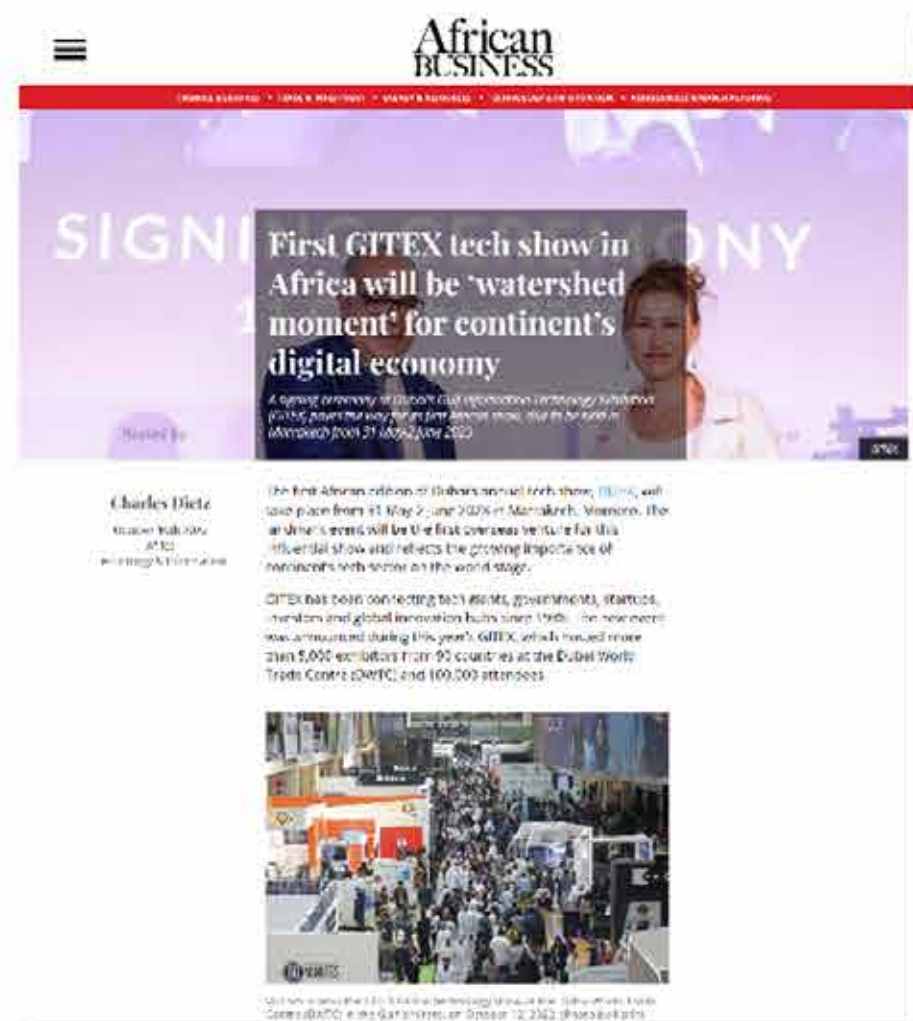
African BUSINESS

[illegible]

SIGNI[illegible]ONY

First GITEX tech show in Africa will be 'watershed moment' for continent's digital economy

A signing ceremony at Dubai's Gulf Information Technology Exhibition (GITEX) paved the way for its first African show, due to be held in Marrakech from 31 May-2 June 2023

Hosted by

GITEX

Charles Dietz

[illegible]

The first African edition of Dubai's annual tech show, GITEX, will take place from 31 May-2 June 2023 in Marrakech, Morocco. The landmark event will be the first overseas venture for this influential show and reflects the growing importance of continent's tech sector on the world stage.

GITEX has been connecting tech giants, governments, startups, investors and global innovation hubs since 1981. The new event was announced during this year's GITEX, which hosted more than 5,000 exhibitors from 90 countries at the Dubai World Trade Centre (DWTC) and 100,000 attendees.

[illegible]

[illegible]